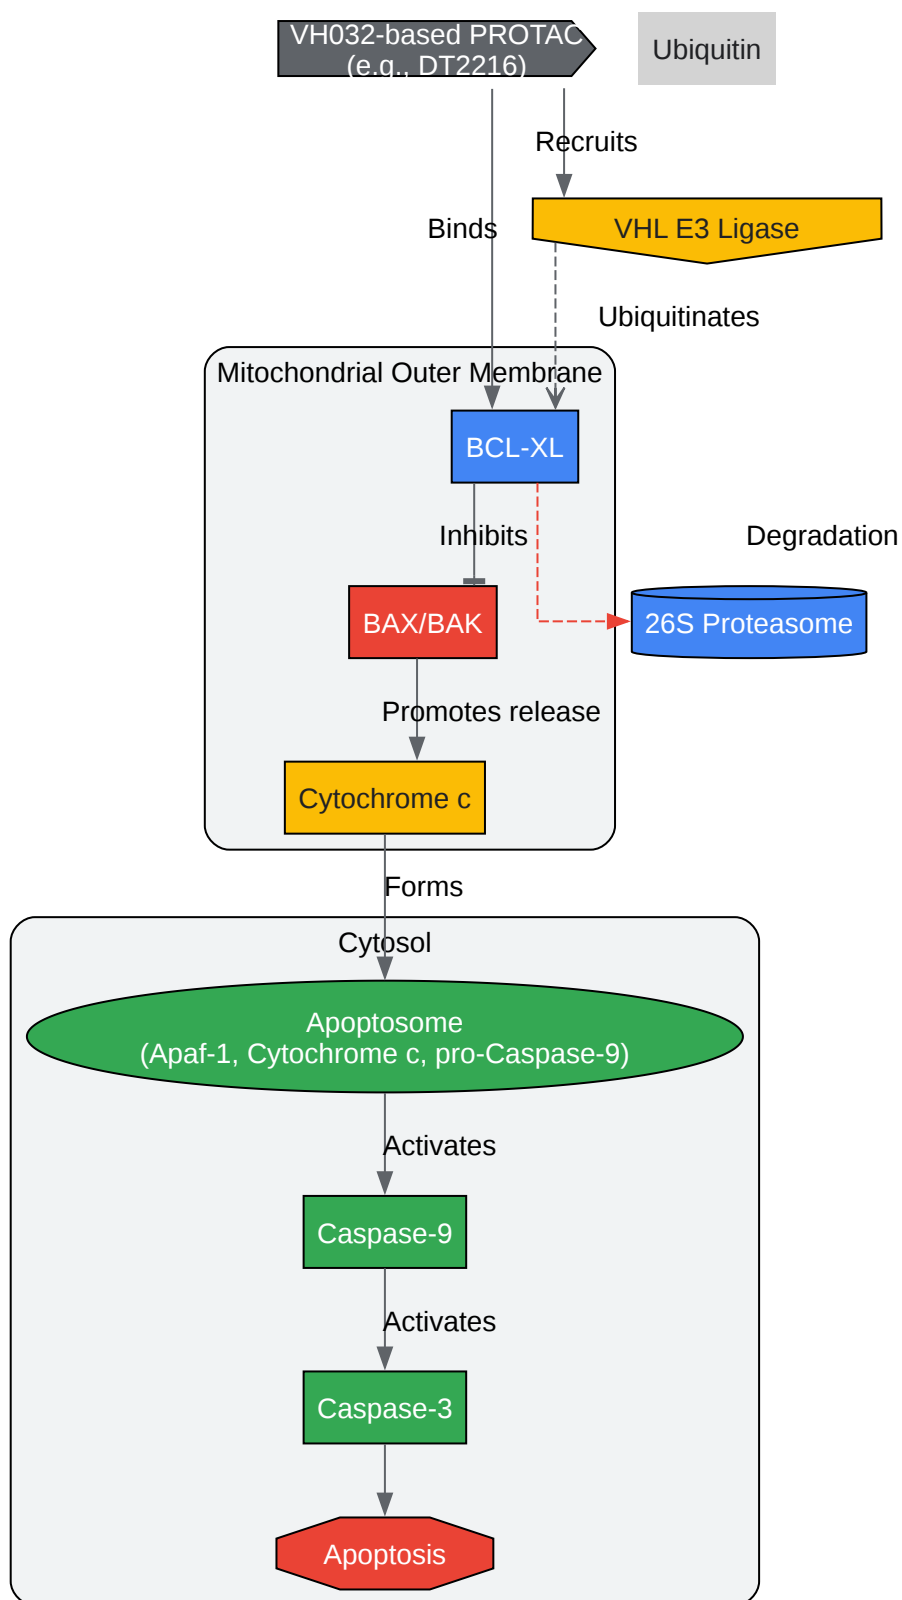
VH032-based PROTAC
(e.g., DT2216)

Ubiquitin

Recruits

VHL E3 Ligase

Binds

Ubiquitinates

Mitochondrial Outer Membrane

BCL-XL

Inhibits

Degradation

BAX/BAK

26S Proteasome

Promotes release

Cytochrome c

Forms

Cytosol

Apoptosome
(Apaf-1, Cytochrome c, pro-Caspase-9)

Activates

Caspase-9

Activates

Caspase-3

Apoptosis